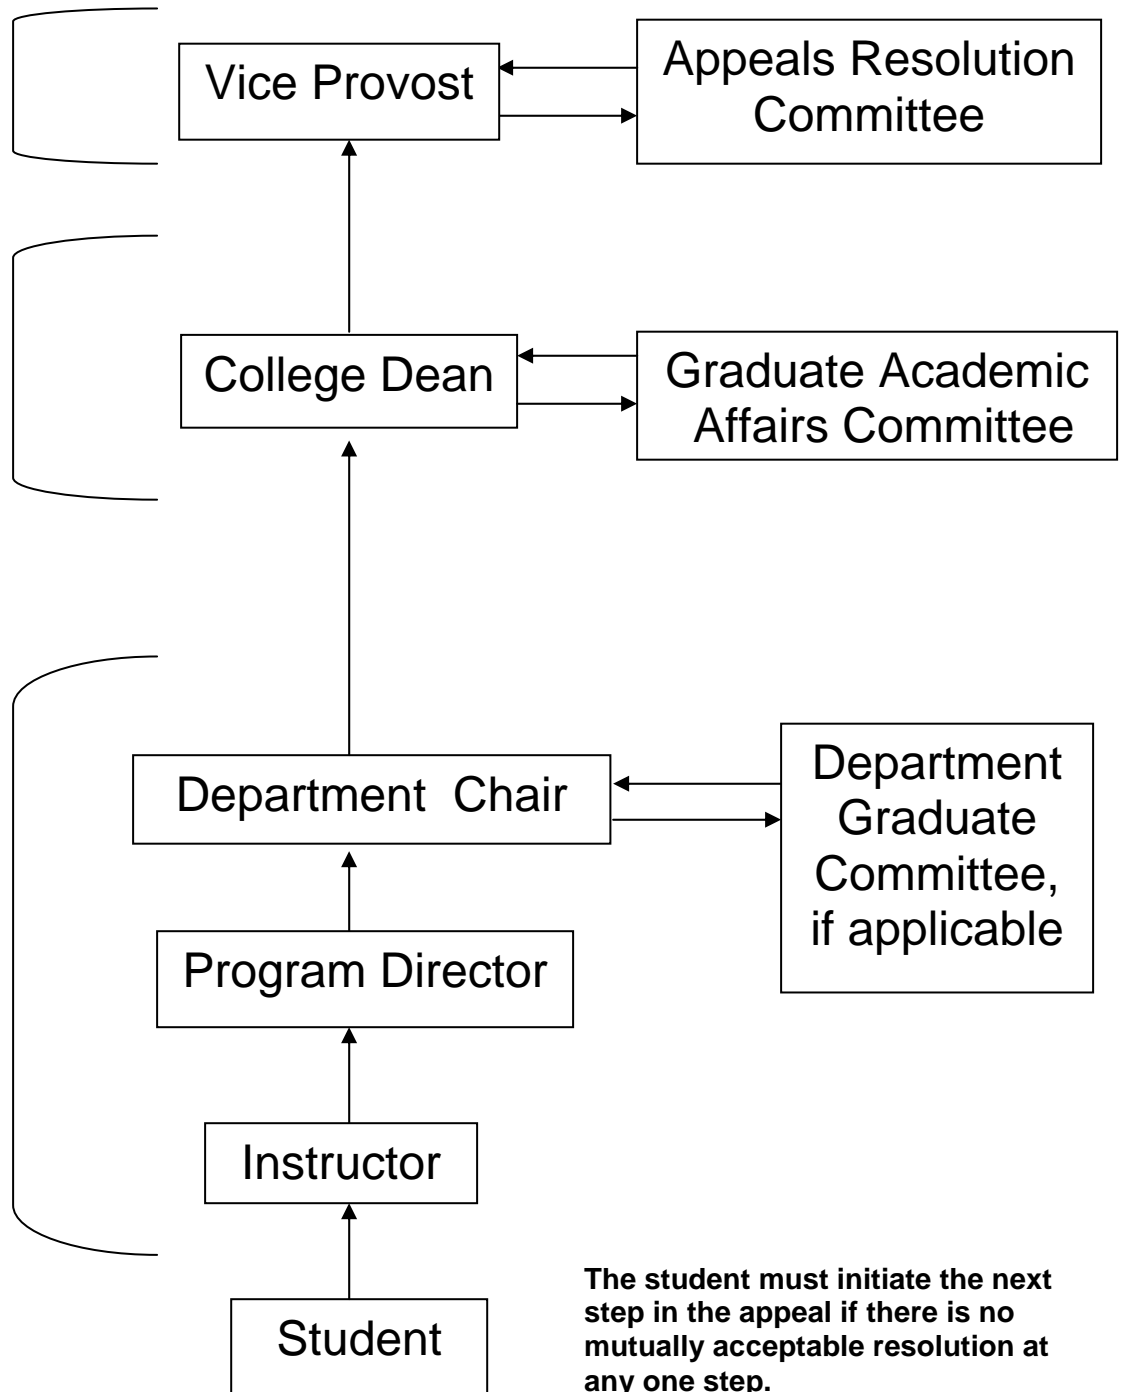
Vice Provost

Appeals Resolution Committee

College Dean

Graduate Academic Affairs Committee

Department Chair

Department Graduate Committee, if applicable

Program Director

Instructor

Student

**The student must initiate the next step in the appeal if there is no mutually acceptable resolution at any one step.**